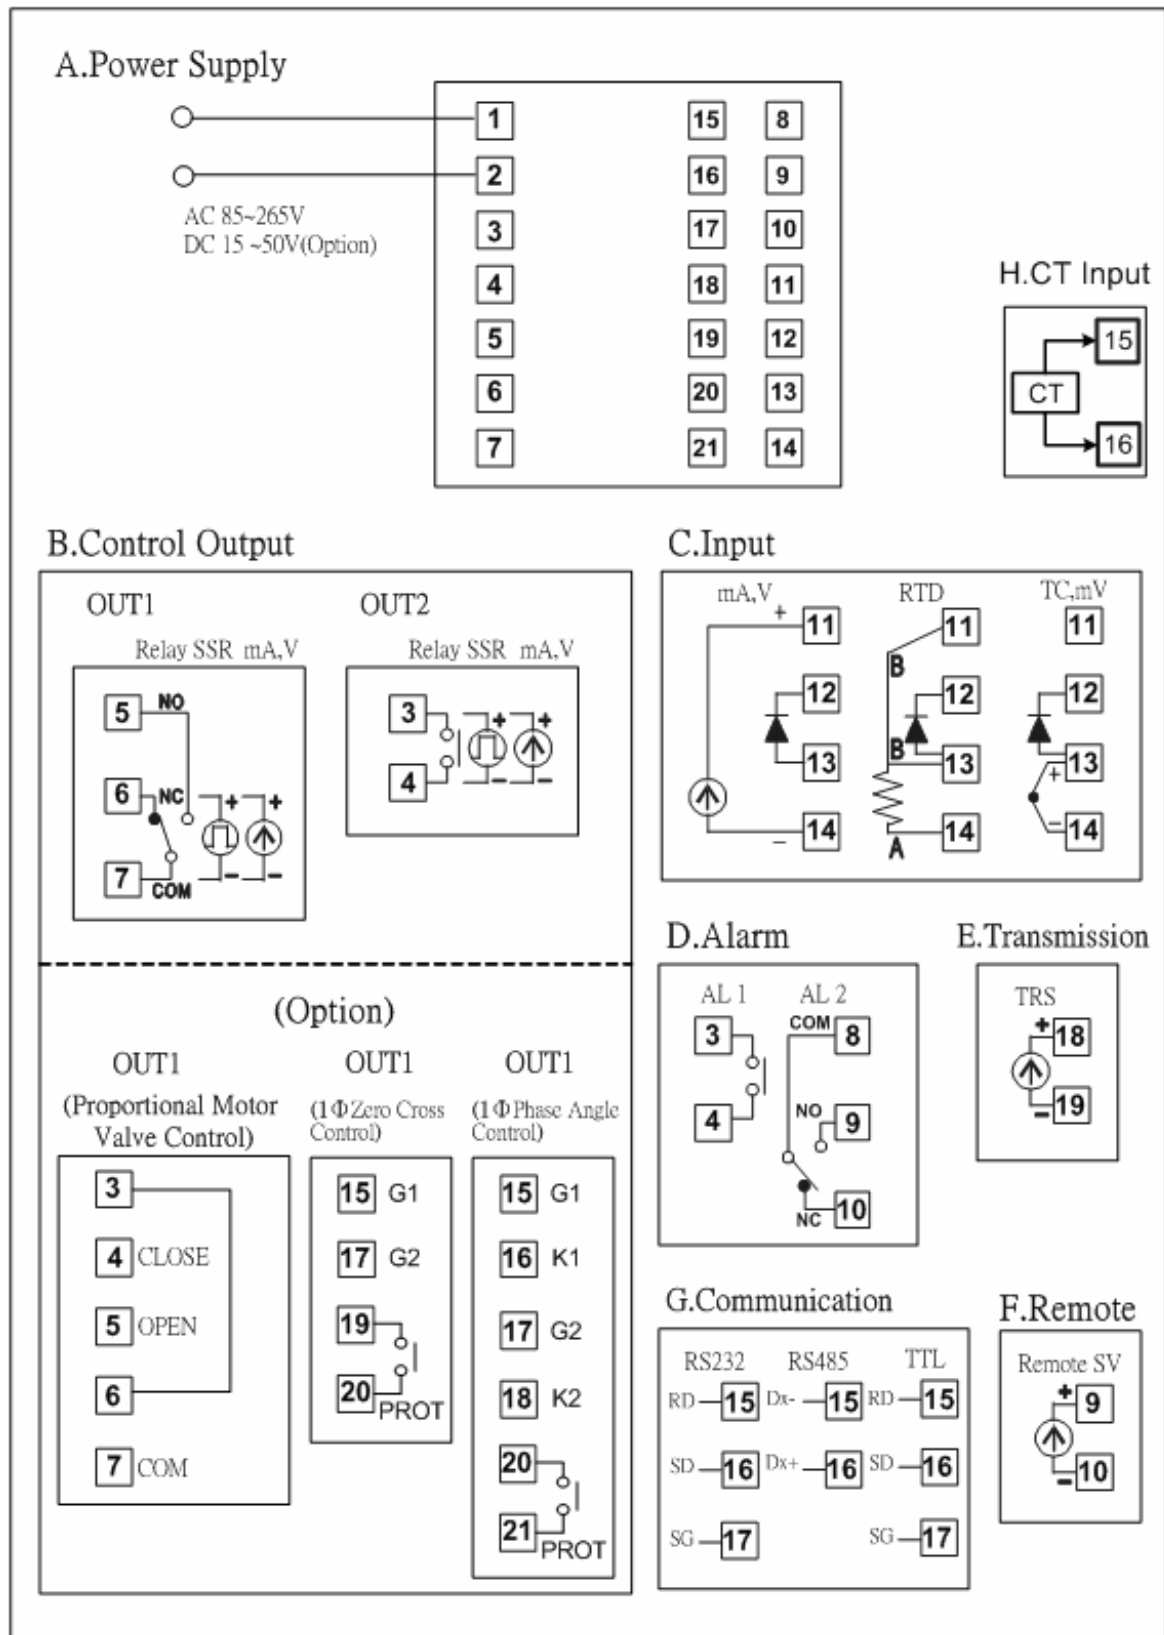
A.Power Supply

AC 85~265V
DC 15 ~50V(Option)

1 15 8
2 16 9
3 17 10
4 18 11
5 19 12
6 20 13
7 21 14

H.CT Input
CT 15 16

B.Control Output

OUT1
Relay SSR mA,V
5 NO
6 NC
7 COM

OUT2
Relay SSR mA,V
3
4

(Option)

OUT1
(Proportional Motor Valve Control)
3
4 CLOSE
5 OPEN
6
7 COM

OUT1
(1 Φ Zero Cross Control)
15 G1
17 G2
19
20 PROT

OUT1
(1 Φ Phase Angle Control)
15 G1
16 K1
17 G2
18 K2
20
21 PROT

C.Input
mA,V
+ 11
12
13
– 14

RTD
11
B
12
B
13
A
14

TC,mV
11
12
+ 13
– 14

D.Alarm
AL 1
3
4
AL 2
COM 8
NO 9
NC 10

E.Transmission
TRS
+ 18
– 19

G.Communication
RS232
RD 15
SD 16
SG 17
RS485
Dx- 15
Dx+ 16
TTL
RD 15
SD 16
SG 17

F.Remote
Remote SV
+ 9
– 10